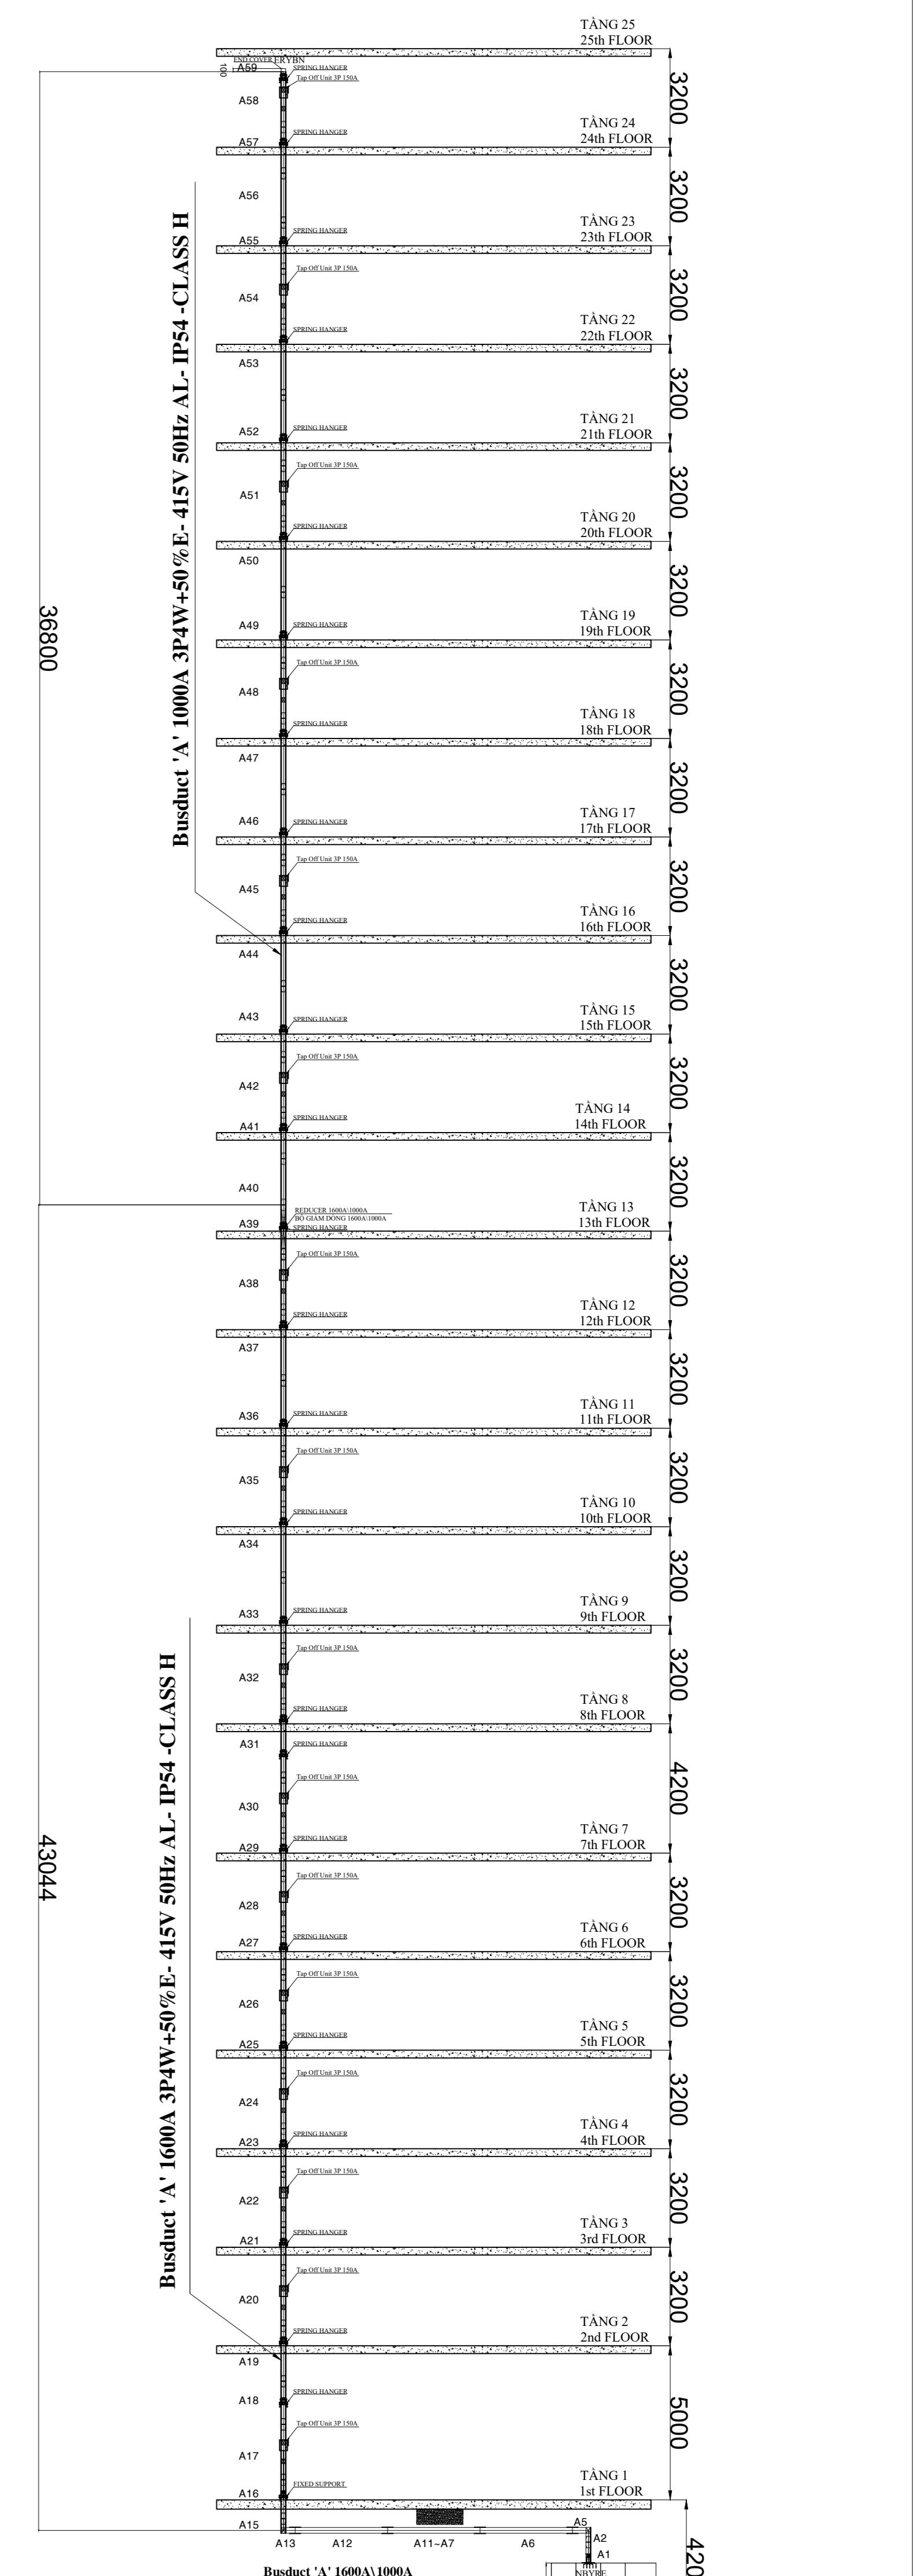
TẦNG 25
25th FLOOR

END COVER FRYBN
100
A59
SPRING HANGER
Tap Off Unit 3P 150A
A58

3200

TẦNG 24
24th FLOOR
SPRING HANGER
A57

A56

3200

TẦNG 23
23th FLOOR
SPRING HANGER
A55
Tap Off Unit 3P 150A
A54

3200

TẦNG 22
22th FLOOR
SPRING HANGER
A53

3200

TẦNG 21
21th FLOOR
SPRING HANGER
A52
Tap Off Unit 3P 150A
A51

3200

TẦNG 20
20th FLOOR
SPRING HANGER
A50

3200

TẦNG 19
19th FLOOR
SPRING HANGER
A49
Tap Off Unit 3P 150A
A48

3200

TẦNG 18
18th FLOOR
SPRING HANGER
A47

3200

TẦNG 17
17th FLOOR
SPRING HANGER
A46
Tap Off Unit 3P 150A
A45

3200

TẦNG 16
16th FLOOR
SPRING HANGER
A44

3200

TẦNG 15
15th FLOOR
SPRING HANGER
A43
Tap Off Unit 3P 150A
A42

3200

TẦNG 14
14th FLOOR
SPRING HANGER
A41

A40

3200

Busduct 'A' 1000A 3P4W+50%E- 415V 50Hz AL- IP54 -CLASS H

36800

TẦNG 13
13th FLOOR
REDUCER 1600A\1000A
BỘ GIẢM DÒNG 1600A\1000A
SPRING HANGER
A39
Tap Off Unit 3P 150A
A38

3200

TẦNG 12
12th FLOOR
SPRING HANGER
A37

3200

TẦNG 11
11th FLOOR
SPRING HANGER
A36
Tap Off Unit 3P 150A
A35

3200

TẦNG 10
10th FLOOR
SPRING HANGER
A34

3200

TẦNG 9
9th FLOOR
SPRING HANGER
A33
Tap Off Unit 3P 150A
A32

3200

TẦNG 8
8th FLOOR
SPRING HANGER
A31
SPRING HANGER
Tap Off Unit 3P 150A
A30

4200

TẦNG 7
7th FLOOR
SPRING HANGER
A29
Tap Off Unit 3P 150A
A28

3200

TẦNG 6
6th FLOOR
SPRING HANGER
A27
Tap Off Unit 3P 150A
A26

3200

TẦNG 5
5th FLOOR
SPRING HANGER
A25
Tap Off Unit 3P 150A
A24

3200

TẦNG 4
4th FLOOR
SPRING HANGER
A23
Tap Off Unit 3P 150A
A22

3200

TẦNG 3
3rd FLOOR
SPRING HANGER
A21
Tap Off Unit 3P 150A
A20

3200

TẦNG 2
2nd FLOOR
SPRING HANGER
A19
A18
SPRING HANGER
Tap Off Unit 3P 150A
A17

5000

Busduct 'A' 1600A 3P4W+50%E- 415V 50Hz AL- IP54 -CLASS H

43044

TẦNG 1
1st FLOOR
FIXED SUPPORT
A16
A15
A13
A12
A11~A7
A6
A5
A2
A1
NBYBF
420

Busduct 'A' 1600A\1000A